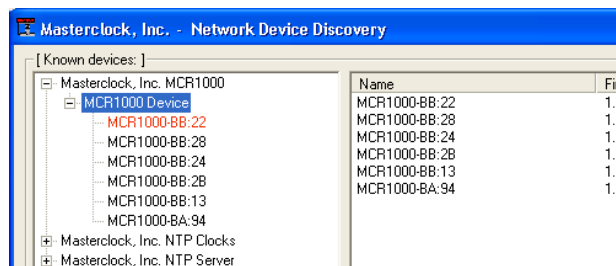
Masterclock, Inc. - Network Device Discovery

[ Known devices: ]

Masterclock, Inc. MCR1000
MCR1000 Device
MCR1000-BB:22
MCR1000-BB:28
MCR1000-BB:24
MCR1000-BB:2B
MCR1000-BB:13
MCR1000-BA:94
Masterclock, Inc. NTP Clocks
Masterclock, Inc. NTP Server

| Name | Fi |
|---|---|
| MCR1000-BB:22 | 1. |
| MCR1000-BB:28 | 1. |
| MCR1000-BB:24 | 1. |
| MCR1000-BB:2B | 1. |
| MCR1000-BB:13 | 1. |
| MCR1000-BA:94 | 1. |